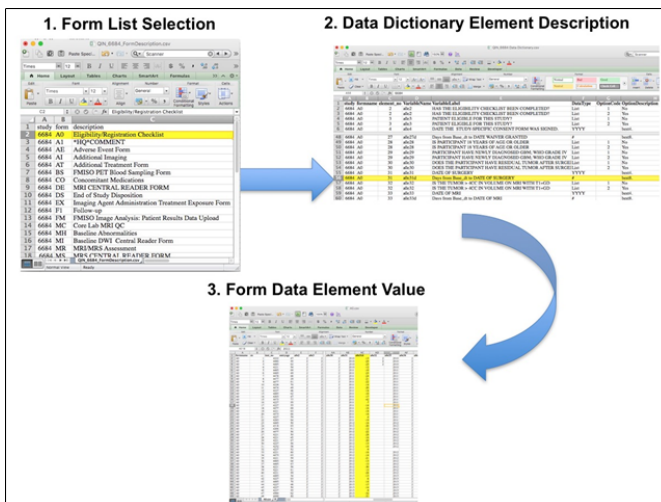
1. Form List Selection

QIN_6684_FormDescription.csv

Home Layout Tables Charts SmartArt Formulas

Eligibility/Registration Checklist

| | study | form | description |
|---|---|---|---|
| 1 | study | form | description |
| 2 | 6684 | A0 | Eligibility/Registration Checklist |
| 3 | 6684 | A1 | *HQ*COMMENT |
| 4 | 6684 | AE | Adverse Event Form |
| 5 | 6684 | AI | Additional Imaging |
| 6 | 6684 | AT | Additional Treatment Form |
| 7 | 6684 | BS | FMISO PET Blood Sampling Form |
| 8 | 6684 | CM | Concomitant Medications |
| 9 | 6684 | DE | MRI CENTRAL READER FORM |
| 10 | 6684 | DS | End of Study Disposition |
| 11 | 6684 | EX | Imaging Agent Administration Treatment Exposure Form |
| 12 | 6684 | F1 | Follow-up |
| 13 | 6684 | FM | FMISO Image Analysis: Patient Results Data Upload |
| 14 | 6684 | MC | Core Lab MRI QC |
| 15 | 6684 | MH | Baseline Abnormalities |
| 16 | 6684 | MI | Baseline DWI Central Reader Form |
| 17 | 6684 | MR | MRI/MRS Assessment |
| 18 | 6684 | MS | MRS CENTRAL READER FORM |

Normal View Ready

2. Data Dictionary Element Description

3. Form Data Element Value